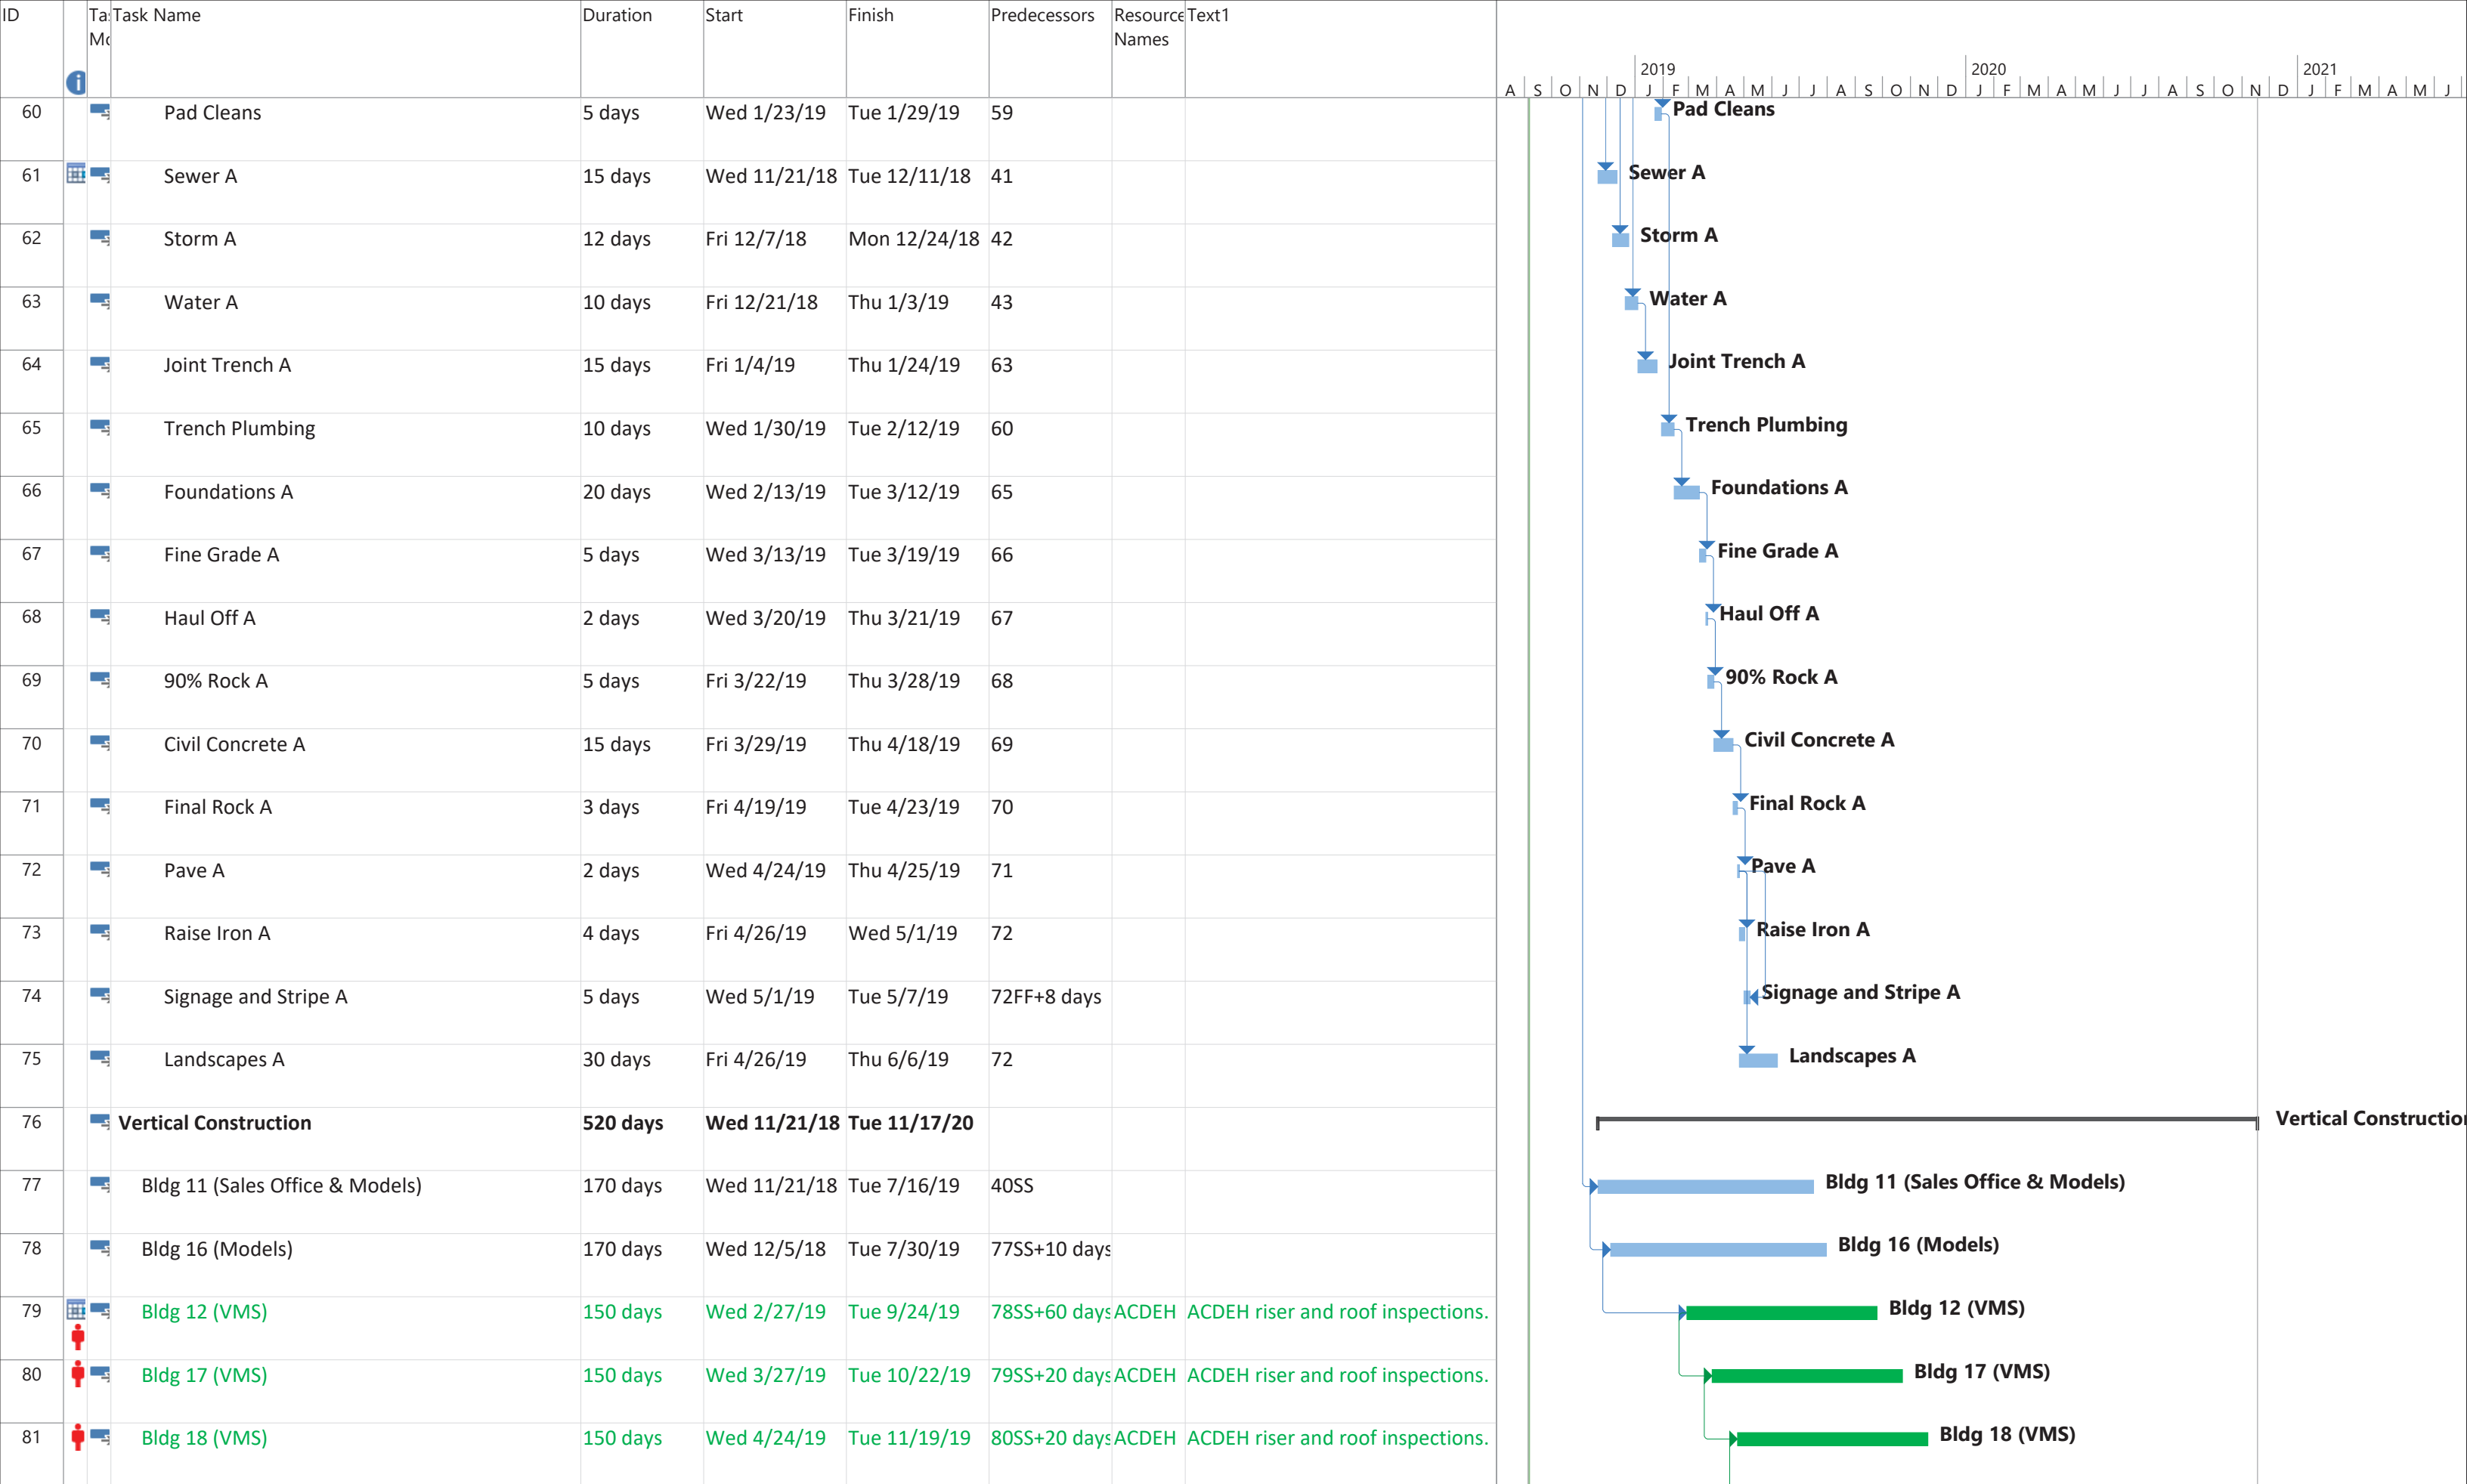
| ID | Ta Mo | Task Name | Duration | Start | Finish | Predecessors | Resource Names | Text1 |
|---|---|---|---|---|---|---|---|---|
| 60 | | Pad Cleans | 5 days | Wed 1/23/19 | Tue 1/29/19 | 59 | | |
| 61 | | Sewer A | 15 days | Wed 11/21/18 | Tue 12/11/18 | 41 | | |
| 62 | | Storm A | 12 days | Fri 12/7/18 | Mon 12/24/18 | 42 | | |
| 63 | | Water A | 10 days | Fri 12/21/18 | Thu 1/3/19 | 43 | | |
| 64 | | Joint Trench A | 15 days | Fri 1/4/19 | Thu 1/24/19 | 63 | | |
| 65 | | Trench Plumbing | 10 days | Wed 1/30/19 | Tue 2/12/19 | 60 | | |
| 66 | | Foundations A | 20 days | Wed 2/13/19 | Tue 3/12/19 | 65 | | |
| 67 | | Fine Grade A | 5 days | Wed 3/13/19 | Tue 3/19/19 | 66 | | |
| 68 | | Haul Off A | 2 days | Wed 3/20/19 | Thu 3/21/19 | 67 | | |
| 69 | | 90% Rock A | 5 days | Fri 3/22/19 | Thu 3/28/19 | 68 | | |
| 70 | | Civil Concrete A | 15 days | Fri 3/29/19 | Thu 4/18/19 | 69 | | |
| 71 | | Final Rock A | 3 days | Fri 4/19/19 | Tue 4/23/19 | 70 | | |
| 72 | | Pave A | 2 days | Wed 4/24/19 | Thu 4/25/19 | 71 | | |
| 73 | | Raise Iron A | 4 days | Fri 4/26/19 | Wed 5/1/19 | 72 | | |
| 74 | | Signage and Stripe A | 5 days | Wed 5/1/19 | Tue 5/7/19 | 72FF+8 days | | |
| 75 | | Landscapes A | 30 days | Fri 4/26/19 | Thu 6/6/19 | 72 | | |
| 76 | | Vertical Construction | 520 days | Wed 11/21/18 | Tue 11/17/20 | | | |
| 77 | | Bldg 11 (Sales Office & Models) | 170 days | Wed 11/21/18 | Tue 7/16/19 | 40SS | | |
| 78 | | Bldg 16 (Models) | 170 days | Wed 12/5/18 | Tue 7/30/19 | 77SS+10 days | | |
| 79 | | Bldg 12 (VMS) | 150 days | Wed 2/27/19 | Tue 9/24/19 | 78SS+60 days | ACDEH | ACDEH riser and roof inspections. |
| 80 | | Bldg 17 (VMS) | 150 days | Wed 3/27/19 | Tue 10/22/19 | 79SS+20 days | ACDEH | ACDEH riser and roof inspections. |
| 81 | | Bldg 18 (VMS) | 150 days | Wed 4/24/19 | Tue 11/19/19 | 80SS+20 days | ACDEH | ACDEH riser and roof inspections. |

2019 2020 2021
A S O N D J F M A M J J A S O N D J F M A M J J A S O N D J F M A M J

Pad Cleans
Sewer A
Storm A
Water A
Joint Trench A
Trench Plumbing
Foundations A
Fine Grade A
Haul Off A
90% Rock A
Civil Concrete A
Final Rock A
Pave A
Raise Iron A
Signage and Stripe A
Landscapes A
Vertical Constructio
Bldg 11 (Sales Office & Models)
Bldg 16 (Models)
Bldg 12 (VMS)
Bldg 17 (VMS)
Bldg 18 (VMS)